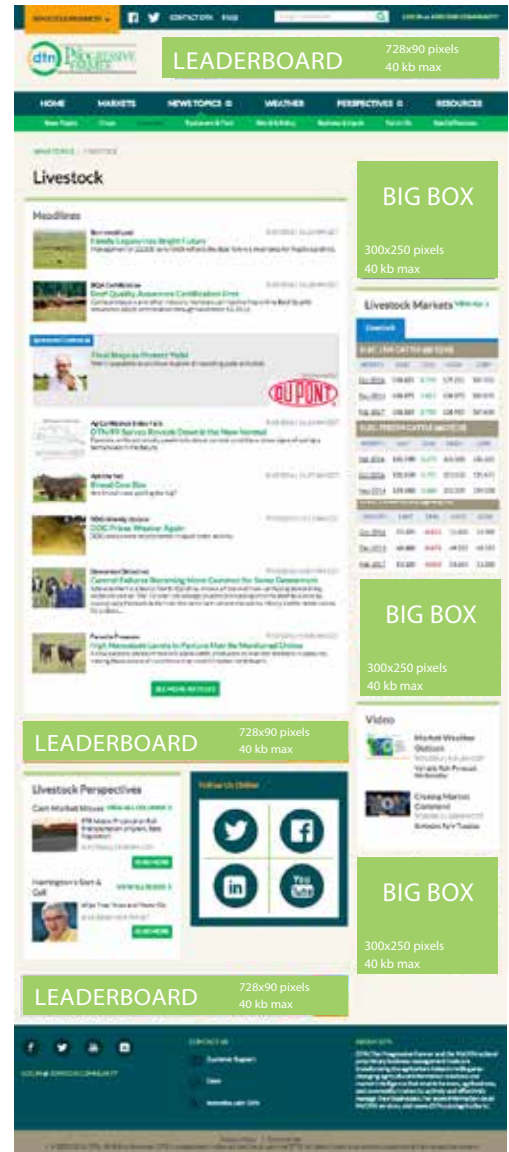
CONTACT US FAQ

LOG IN or JOIN OUR COMMUNITY

dtn Progressive Farmer

LEADERBOARD
728x90 pixels
40 kb max

HOME MARKETS NEWS TOPICS WEATHER PERSPECTIVES RESOURCES

Livestock

Headlines

Family Legacy Has Bright Future

Beef Quality Assurance Certification Free

Final Stage to Protect Yield

DUPONT

DTN/PF Serves Reveals Down in the New Normal

Bread One Box

DDC Prices Weaker Again

Cattle Failures Becoming More Common for Some Operations

High Nematode Levels in Pasture May Be Monitored Online

SEE MORE ARTICLES

BIG BOX
300x250 pixels
40 kb max

Livestock Markets

BIG BOX
300x250 pixels
40 kb max

Video

LEADERBOARD
728x90 pixels
40 kb max

Livestock Perspectives

Follow Us Online

You Tube

in

BIG BOX
300x250 pixels
40 kb max

LEADERBOARD
728x90 pixels
40 kb max

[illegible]